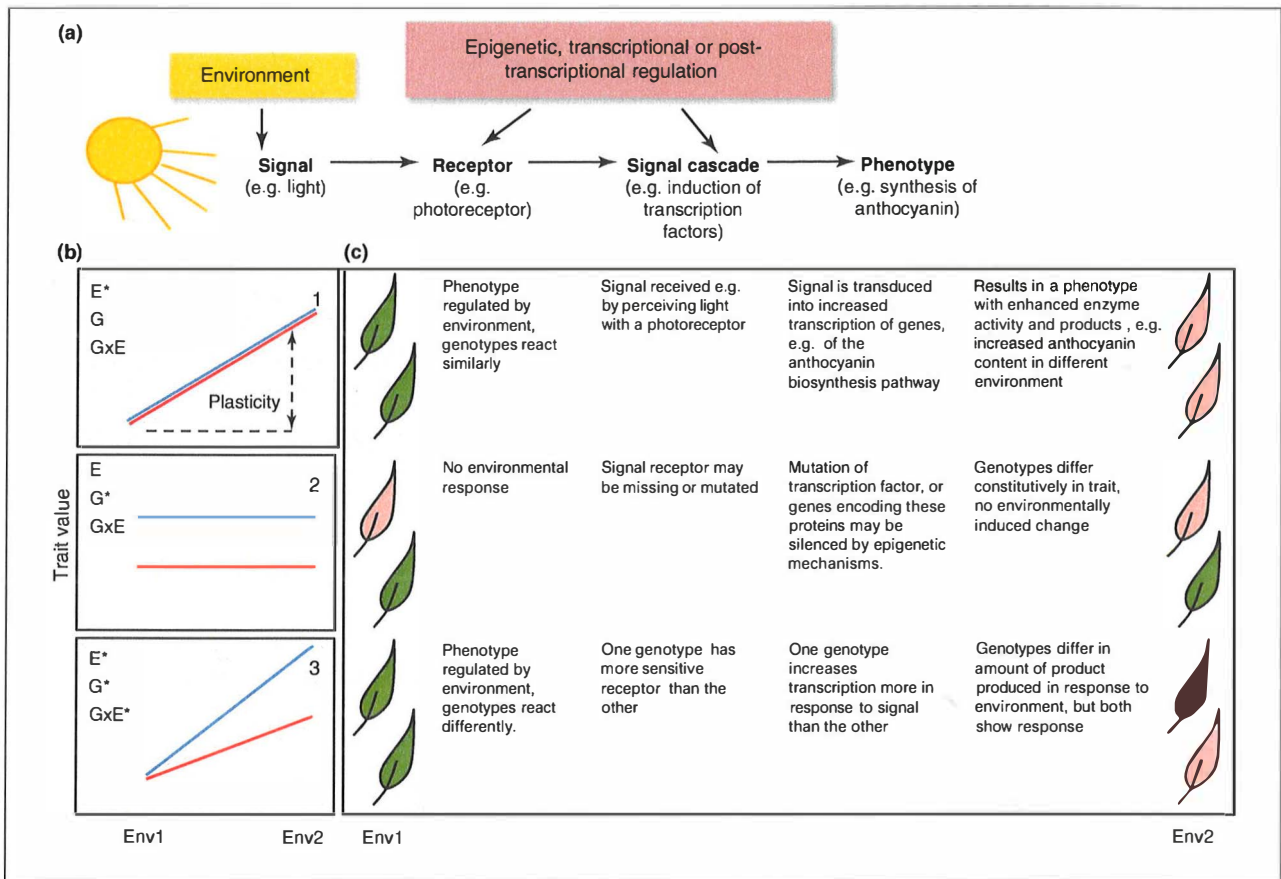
(a)

Environment

Epigenetic, transcriptional or post-transcriptional regulation

Signal (e.g. light)

Receptor (e.g. photoreceptor)

Signal cascade (e.g. induction of transcription factors)

Phenotype (e.g. synthesis of anthocyanin)

(b)

E*
G
GxE
1
Plasticity

E
G*
GxE
2

E*
G*
GxE*
3

Trait value

Env1 Env2

(c)

Phenotype regulated by environment, genotypes react similarly

Signal received e.g. by perceiving light with a photoreceptor

Signal is transduced into increased transcription of genes, e.g. of the anthocyanin biosynthesis pathway

Results in a phenotype with enhanced enzyme activity and products , e.g. increased anthocyanin content in different environment

No environmental response

Signal receptor may be missing or mutated

Mutation of transcription factor, or genes encoding these proteins may be silenced by epigenetic mechanisms.

Genotypes differ constitutively in trait, no environmentally induced change

Phenotype regulated by environment, genotypes react differently.

One genotype has more sensitive receptor than the other

One genotype increases transcription more in response to signal than the other

Genotypes differ in amount of product produced in response to environment, but both show response

Env1

Env2